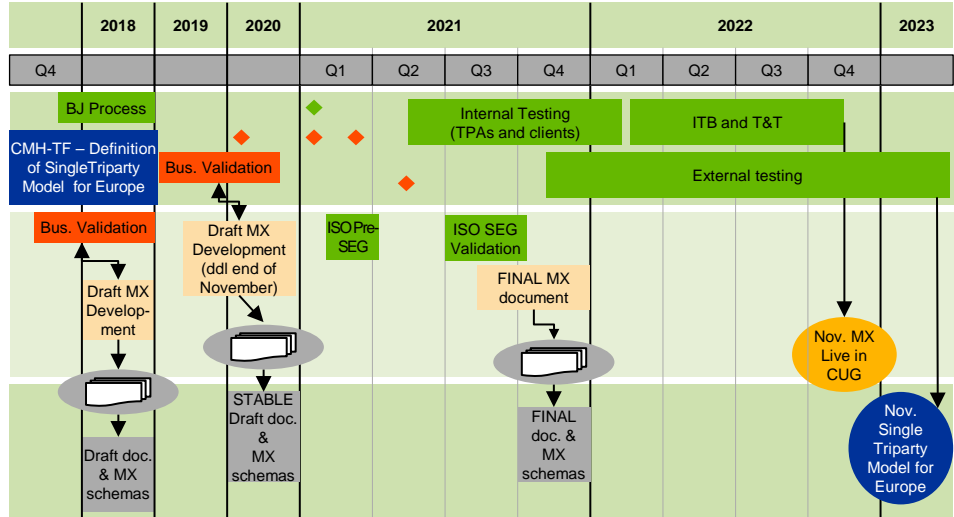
| | 2018 | 2019 | 2020 | 2021 | | | | 2022 | | | | 2023 |
|---|---|---|---|---|---|---|---|---|---|---|---|---|
| Q4 | | | | Q1 | Q2 | Q3 | Q4 | Q1 | Q2 | Q3 | Q4 | |

BJ Process

Internal Testing (TPAs and clients)

ITB and T&T

CMH-TF – Definition of SingleTriparty Model for Europe

Bus. Validation

External testing

Bus. Validation

Draft MX Development (ddl end of November)

ISO Pre-SEG

ISO SEG Validation

FINAL MX document

Draft MX Development

Nov. MX Live in CUG

STABLE Draft doc. & MX schemas

FINAL doc. & MX schemas

Draft doc. & MX schemas

Nov. Single Triparty Model for Europe